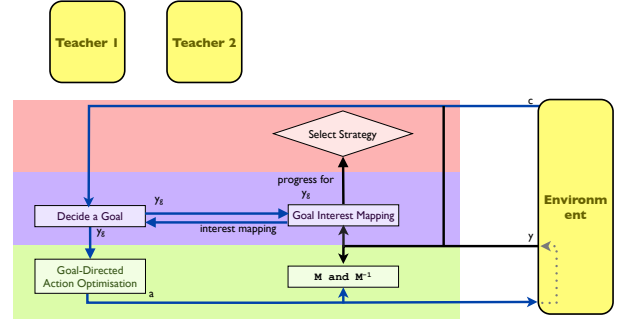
Teacher 1

Teacher 2

c

Select Strategy

progress for $y_g$

$y_g$

Decide a Goal

Goal Interest Mapping

interest mapping

$y_g$

Environment

y

Goal-Directed Action Optimisation

M and $M^{-1}$

a